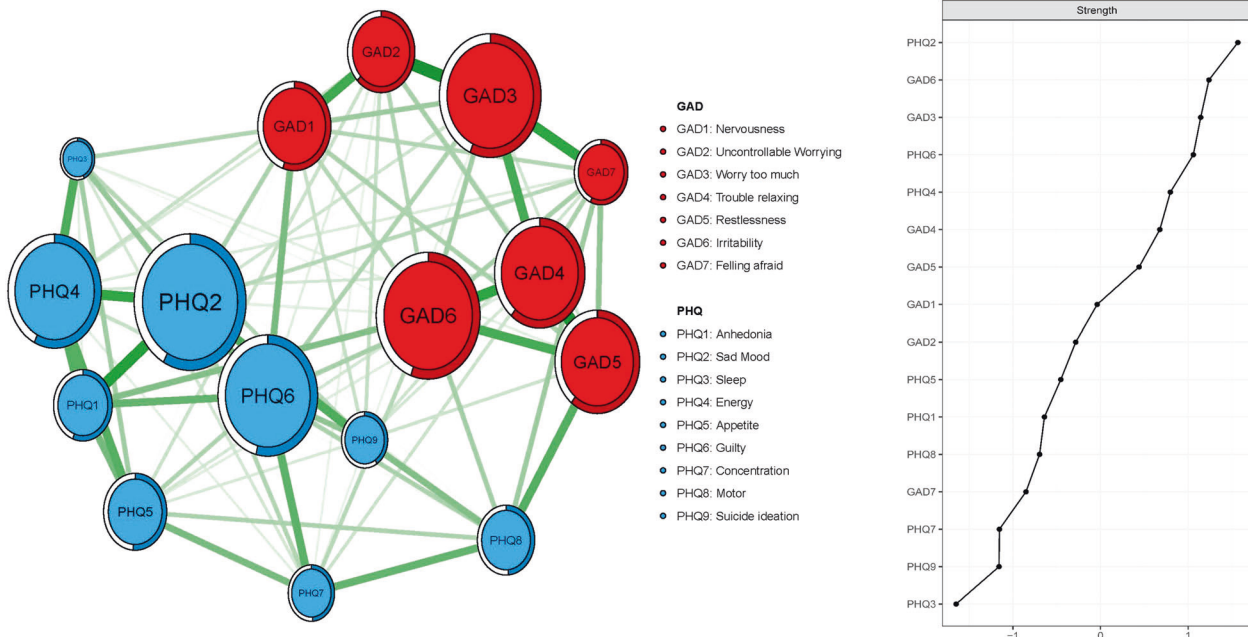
GAD2
GAD3
GAD1
PHQ3
GAD7
GAD4
PHQ4
PHQ2
GAD6
GAD5
PHQ1
PHQ6
PHQ9
PHQ5
PHQ8
PHQ7

GAD
GAD1: Nervousness
GAD2: Uncontrollable Worrying
GAD3: Worry too much
GAD4: Trouble relaxing
GAD5: Restlessness
GAD6: Irritability
GAD7: Felling afraid

PHQ
PHQ1: Anhedonia
PHQ2: Sad Mood
PHQ3: Sleep
PHQ4: Energy
PHQ5: Appetite
PHQ6: Guilty
PHQ7: Concentration
PHQ8: Motor
PHQ9: Suicide ideation

Strength
PHQ2
GAD6
GAD3
PHQ6
PHQ4
GAD4
GAD5
GAD1
GAD2
PHQ5
PHQ1
PHQ8
GAD7
PHQ7
PHQ9
PHQ3
−1
0
1